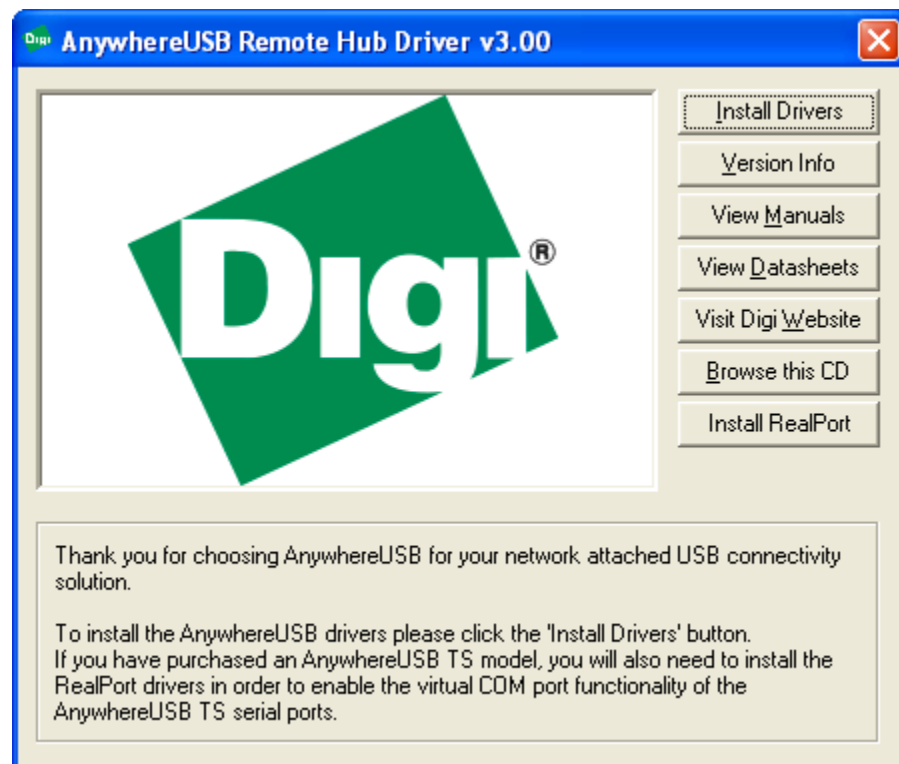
Digi AnywhereUSB Remote Hub Driver v3.00

Digi®

Install Drivers

Version Info

View Manuals

View Datasheets

Visit Digi Website

Browse this CD

Install RealPort

Thank you for choosing AnywhereUSB for your network attached USB connectivity solution.

To install the AnywhereUSB drivers please click the 'Install Drivers' button.
If you have purchased an AnywhereUSB TS model, you will also need to install the RealPort drivers in order to enable the virtual COM port functionality of the AnywhereUSB TS serial ports.